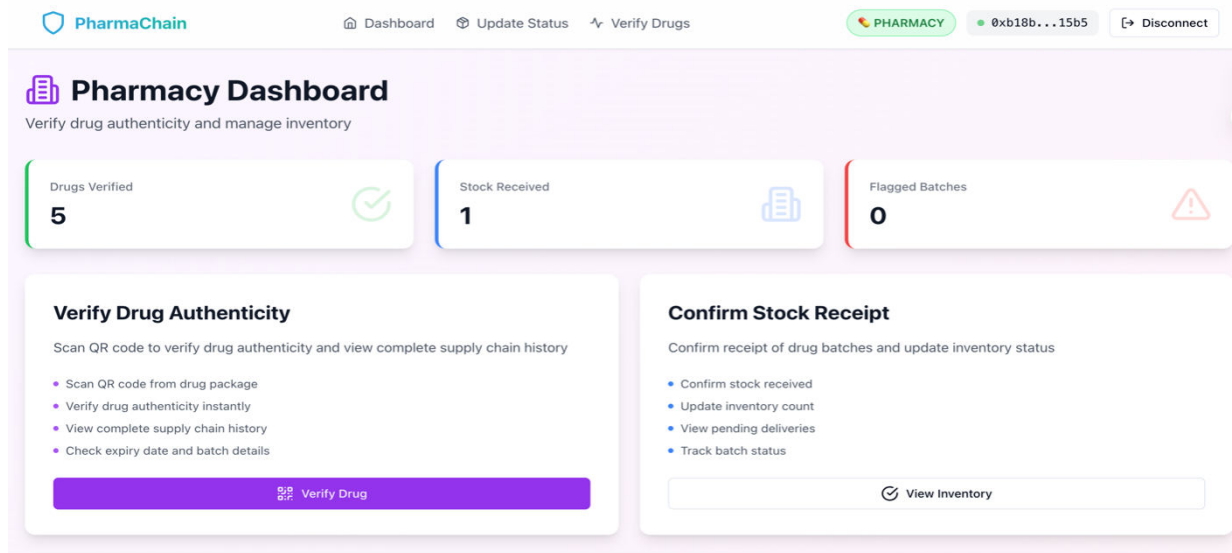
PharmaChain

Dashboard Update Status Verify Drugs

PHARMACY 0xb18b...15b5 Disconnect

Pharmacy Dashboard

Verify drug authenticity and manage inventory

Drugs Verified
5

Stock Received
1

Flagged Batches
0

Verify Drug Authenticity

Scan QR code to verify drug authenticity and view complete supply chain history

- Scan QR code from drug package
- Verify drug authenticity instantly
- View complete supply chain history
- Check expiry date and batch details

Verify Drug

Confirm Stock Receipt

Confirm receipt of drug batches and update inventory status

- Confirm stock received
- Update inventory count
- View pending deliveries
- Track batch status

View Inventory